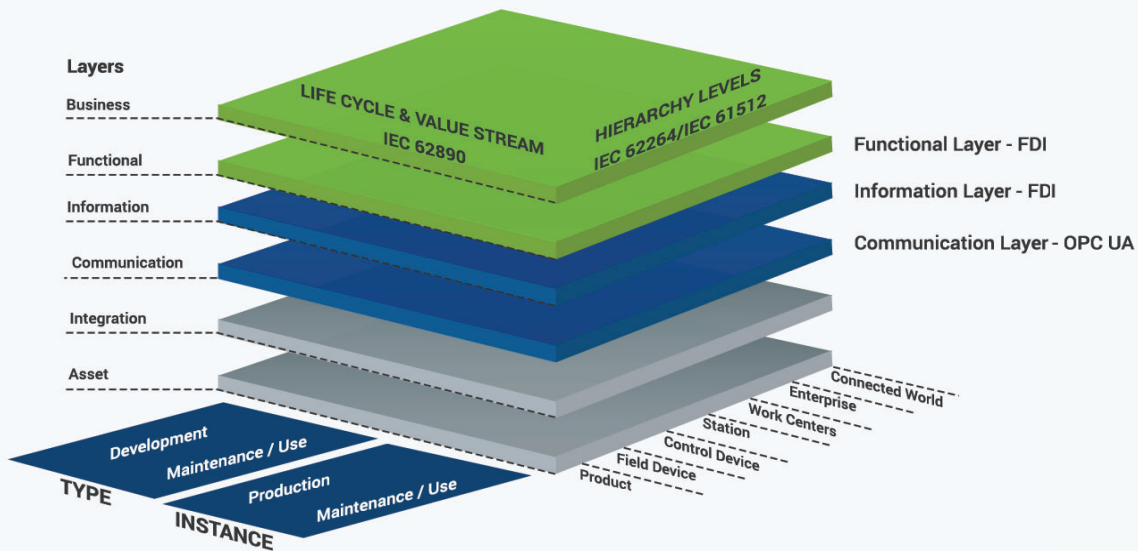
Layers

Business

Functional

Information

Communication

Integration

Asset

LIFE CYCLE & VALUE STREAM
IEC 62890

HIERARCHY LEVELS
IEC 62264/IEC 61512

Functional Layer - FDI

Information Layer - FDI

Communication Layer - OPC UA

Connected World
Enterprise
Work Centers
Station
Control Device
Field Device
Product

Development
Maintenance / Use
TYPE

Production
Maintenance / Use
INSTANCE